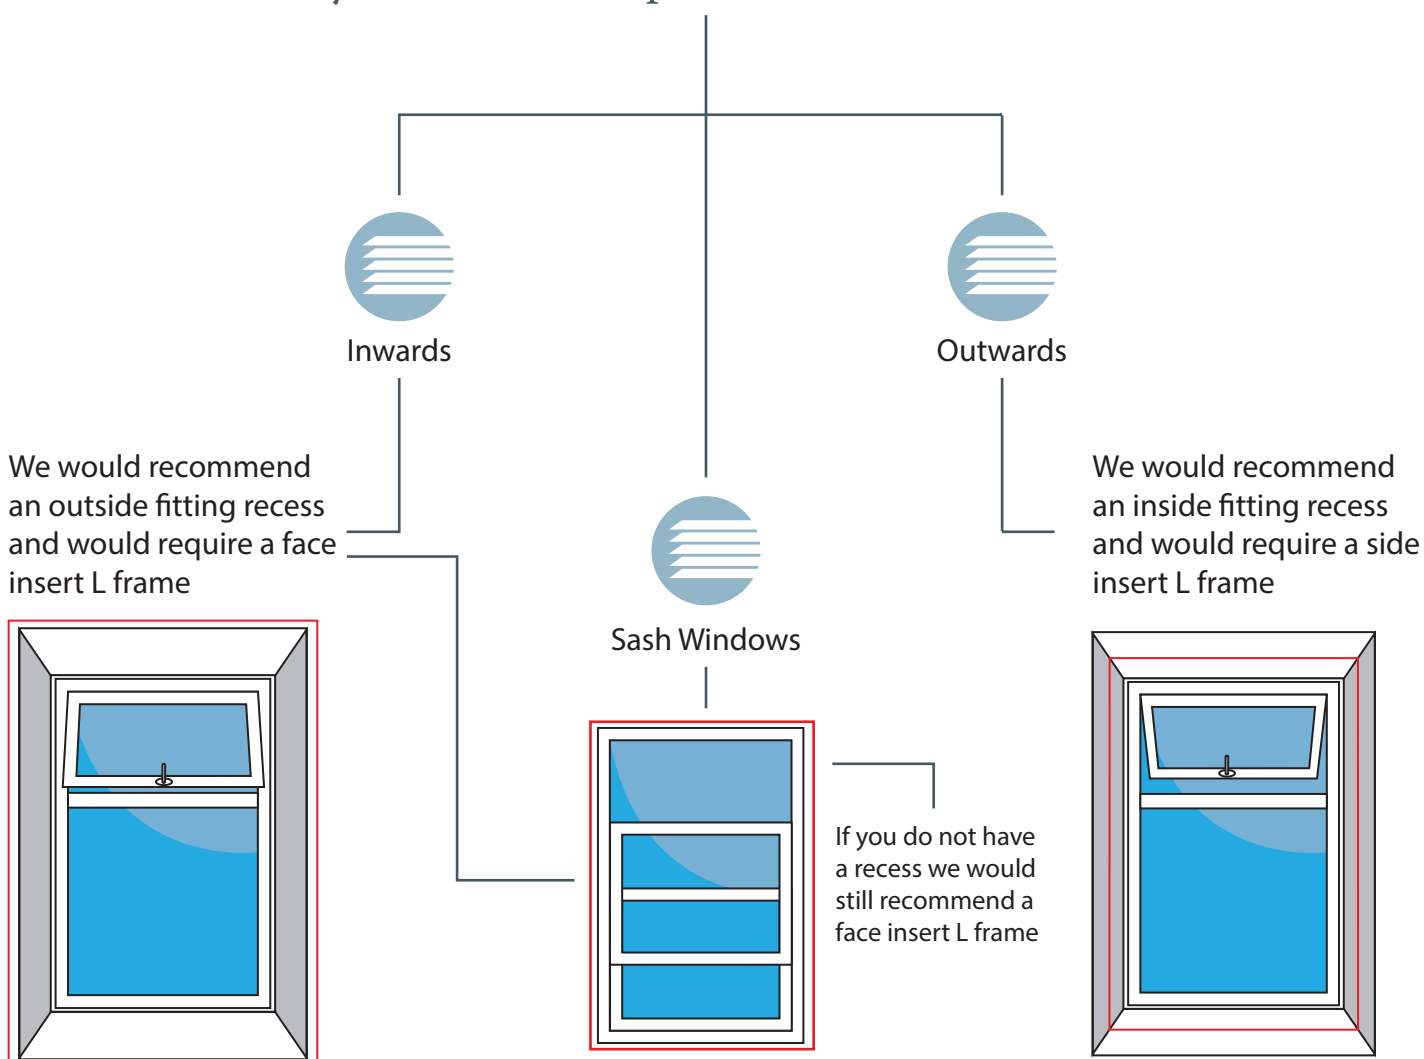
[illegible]

Inwards

Outwards

We would recommend an outside fitting recess and would require a face insert L frame

Sash Windows

We would recommend an inside fitting recess and would require a side insert L frame

If you do not have a recess we would still recommend a face insert L frame